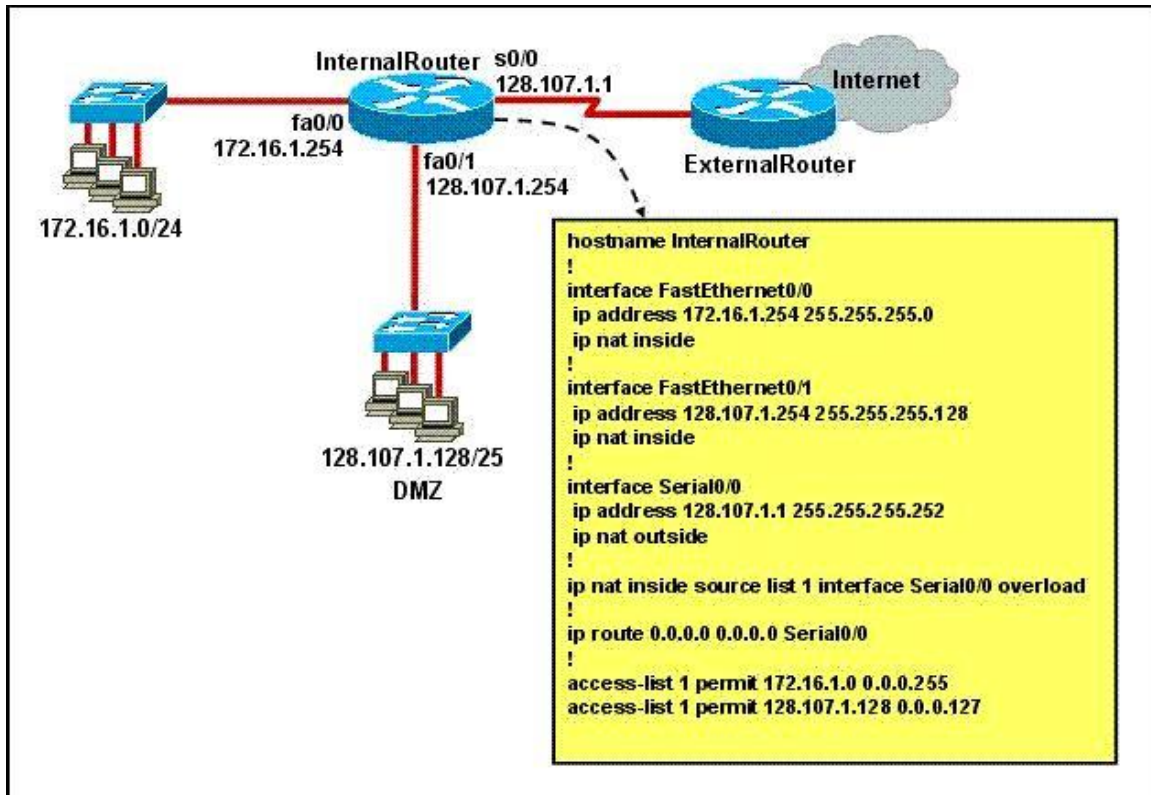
InternalRouter
s0/0
128.107.1.1
Internet
fa0/0
172.16.1.254
fa0/1
128.107.1.254
ExternalRouter
172.16.1.0/24
128.107.1.128/25
DMZ

hostname InternalRouter
!
interface FastEthernet0/0
ip address 172.16.1.254 255.255.255.0
ip nat inside
!
interface FastEthernet0/1
ip address 128.107.1.254 255.255.255.128
ip nat inside
!
interface Serial0/0
ip address 128.107.1.1 255.255.255.252
ip nat outside
!
ip nat inside source list 1 interface Serial0/0 overload
!
ip route 0.0.0.0 0.0.0.0 Serial0/0
!
access-list 1 permit 172.16.1.0 0.0.0.255
access-list 1 permit 128.107.1.128 0.0.0.127